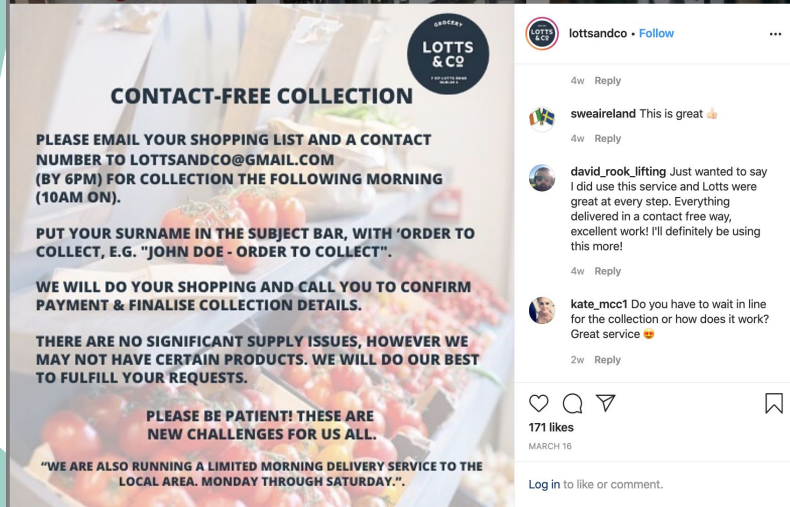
GROCERY
LOTTS & CO
7 - 10 LOTTS ROAD DUBLIN 4

CONTACT-FREE COLLECTION

PLEASE EMAIL YOUR SHOPPING LIST AND A CONTACT NUMBER TO LOTTSANDCO@GMAIL.COM (BY 6PM) FOR COLLECTION THE FOLLOWING MORNING (10AM ON).

PUT YOUR SURNAME IN THE SUBJECT BAR, WITH 'ORDER TO COLLECT, E.G. "JOHN DOE - ORDER TO COLLECT".

WE WILL DO YOUR SHOPPING AND CALL YOU TO CONFIRM PAYMENT & FINALISE COLLECTION DETAILS.

THERE ARE NO SIGNIFICANT SUPPLY ISSUES, HOWEVER WE MAY NOT HAVE CERTAIN PRODUCTS. WE WILL DO OUR BEST TO FULFILL YOUR REQUESTS.

PLEASE BE PATIENT! THESE ARE NEW CHALLENGES FOR US ALL.

"WE ARE ALSO RUNNING A LIMITED MORNING DELIVERY SERVICE TO THE LOCAL AREA. MONDAY THROUGH SATURDAY.".

lottsandco • Follow

4w Reply

sweaireland This is great 👍🏼

4w Reply

david_rook_lifting Just wanted to say I did use this service and Lotts were great at every step. Everything delivered in a contact free way, excellent work! I'll definitely be using this more!

4w Reply

kate_mcc1 Do you have to wait in line for the collection or how does it work? Great service 😍

2w Reply

171 likes

MARCH 16

Log in to like or comment.